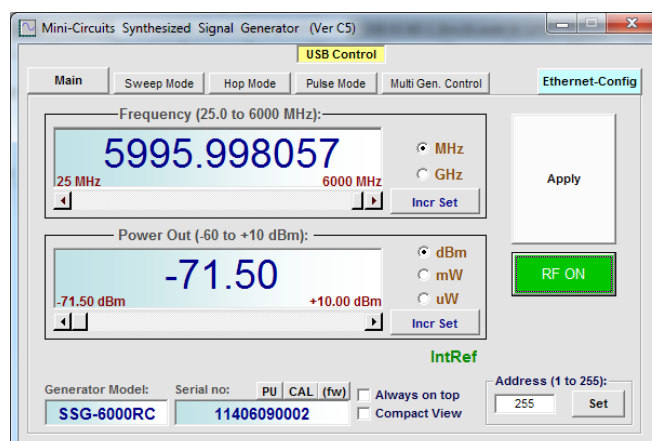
Mini-Circuits Synthesized Signal Generator (Ver C5)

USB Control

Main | Sweep Mode | Hop Mode | Pulse Mode | Multi Gen. Control | Ethernet-Config

Frequency (25.0 to 6000 MHz):

5995.998057

25 MHz

6000 MHz

MHz

GHz

Incr Set

Apply

Power Out (-60 to +10 dBm):

-71.50

-71.50 dBm

+10.00 dBm

dBm

mW

uW

Incr Set

RF ON

IntRef

Generator Model:

SSG-6000RC

Serial no:

11406090002

PU CAL (fw)

Always on top

Compact View

Address (1 to 255):

255

Set